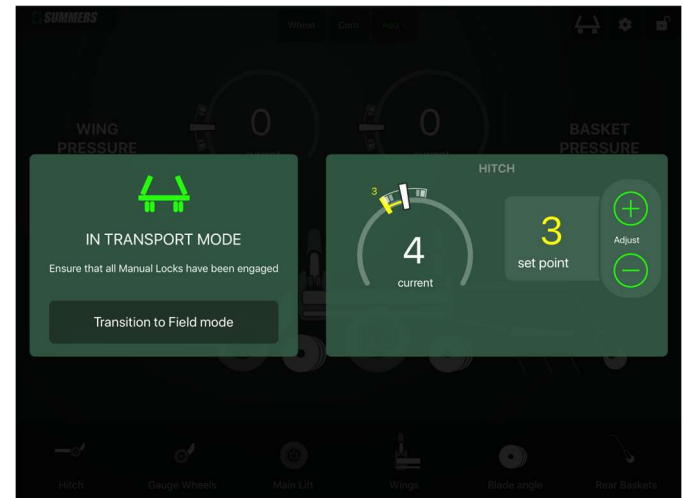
SUMMERS

Wheat Corn Add

WING PRESSURE

0

0

BASKET PRESSURE

IN TRANSPORT MODE

Ensure that all Manual Locks have been engaged

Transition to Field mode

HITCH

3

4

current

3

set point

Adjust

Hitch Gauge Wheels Main Lift Wings Blade angle Rear Baskets